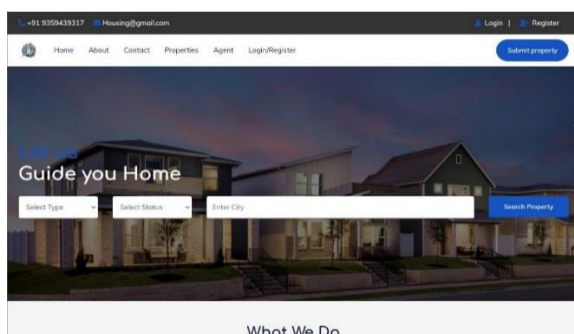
+91 9359439317 Housing@gmail.com Login | Register

Home About Contact Properties Agent Login/Register

Submit property

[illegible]

Guide you Home

Select Type

Select Status

Enter City

Search Property

What We Do